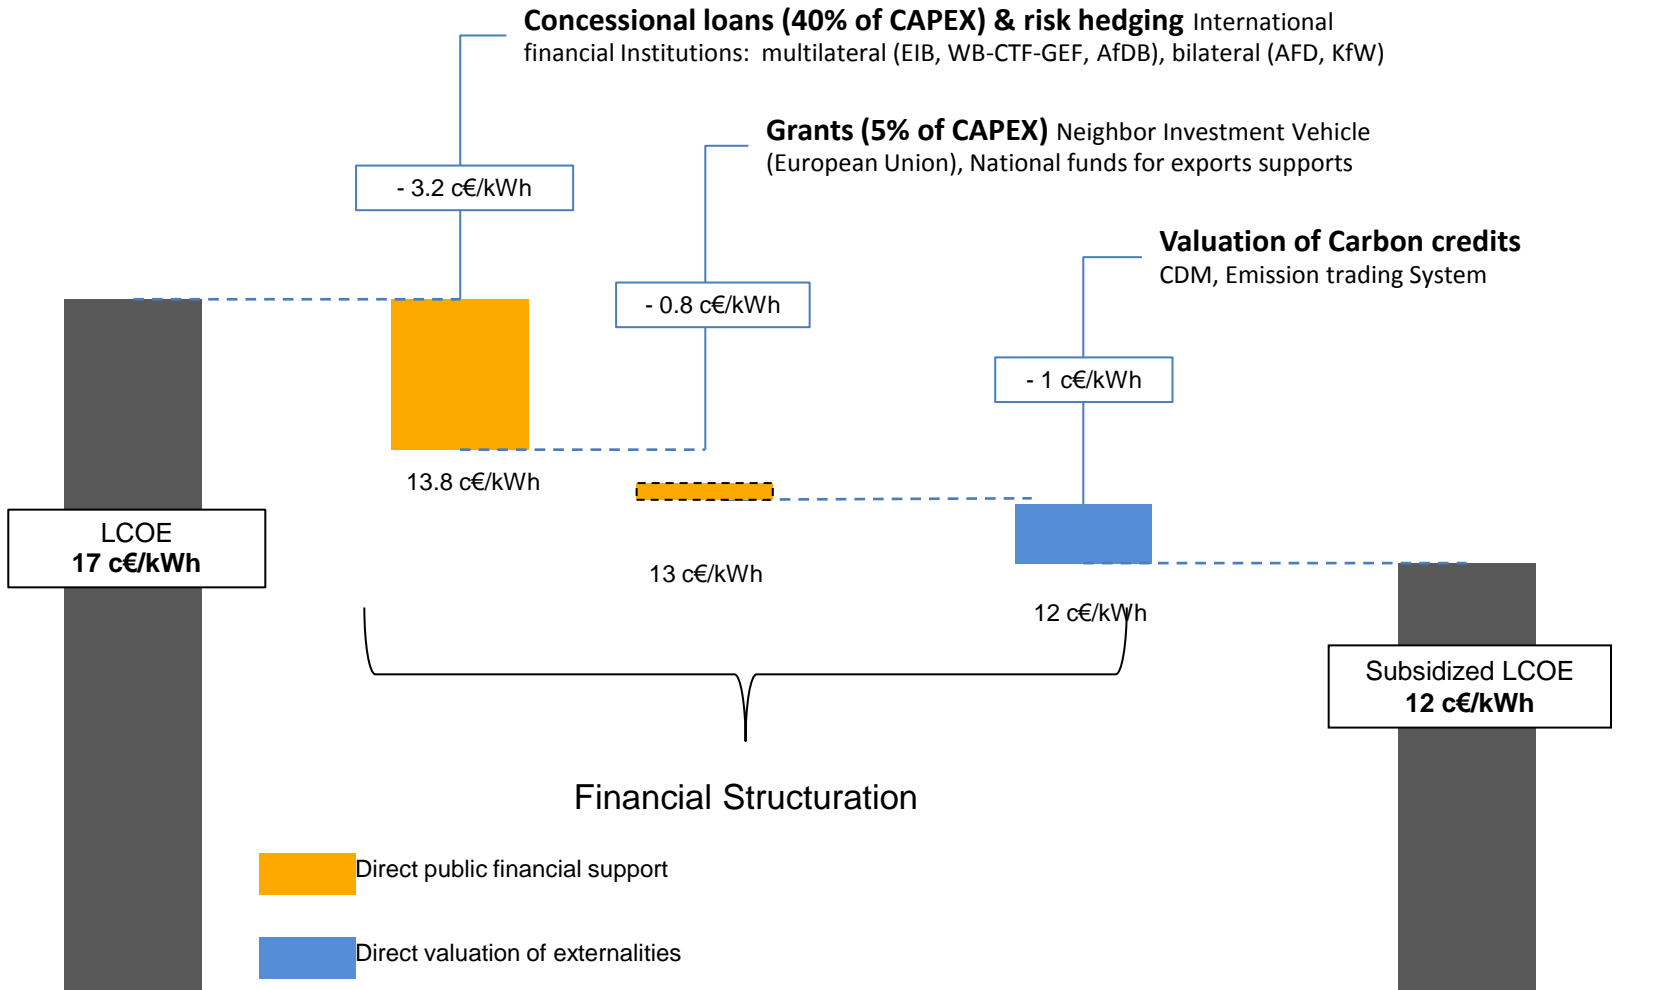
**Concessional loans (40% of CAPEX) & risk hedging** International financial Institutions: multilateral (EIB, WB-CTF-GEF, AfDB), bilateral (AFD, KfW)

**Grants (5% of CAPEX)** Neighbor Investment Vehicle (European Union), National funds for exports supports

**Valuation of Carbon credits**
CDM, Emission trading System

- 3.2 c€/kWh

- 0.8 c€/kWh

- 1 c€/kWh

LCOE
**17 c€/kWh**

13.8 c€/kWh

13 c€/kWh

12 c€/kWh

Subsidized LCOE
**12 c€/kWh**

Financial Structuration

Direct public financial support

Direct valuation of externalities